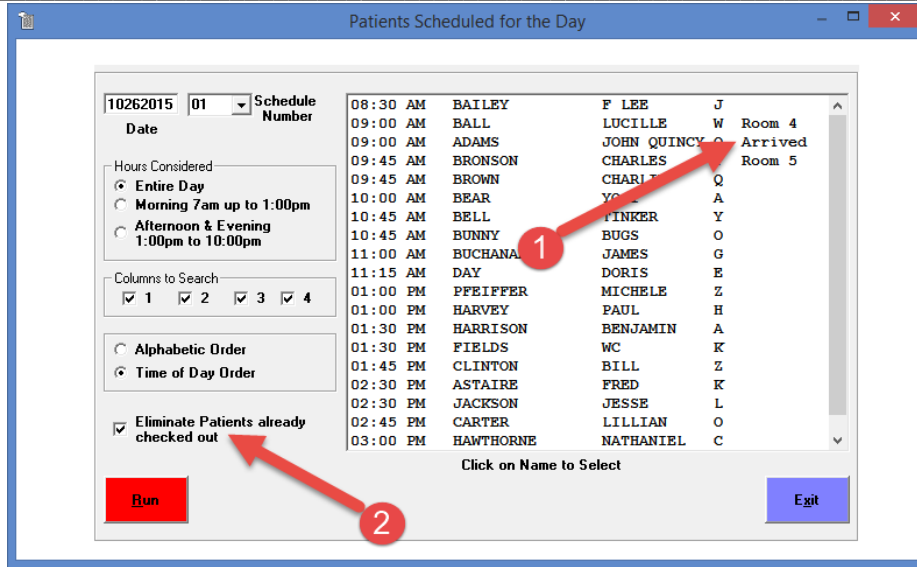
Patients Scheduled for the Day

10262015 01 Schedule Number
Date

Hours Considered
Entire Day
Morning 7am up to 1:00pm
Afternoon & Evening 1:00pm to 10:00pm

Columns to Search
1 2 3 4

Alphabetic Order
Time of Day Order

Eliminate Patients already checked out

| | | | | |
|---|---|---|---|---|
| 08:30 AM | BAILEY | F LEE | J | |
| 09:00 AM | BALL | LUCILLE | W | Room 4 |
| 09:00 AM | ADAMS | JOHN QUINCY | Q | Arrived |
| 09:45 AM | BRONSON | CHARLES | | Room 5 |
| 09:45 AM | BROWN | CHARL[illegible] | Q | |
| 10:00 AM | BEAR | YO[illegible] | A | |
| 10:45 AM | BELL | TINKER | Y | |
| 10:45 AM | BUNNY | BUGS | O | |
| 11:00 AM | BUCHANA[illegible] | JAMES | G | |
| 11:15 AM | DAY | DORIS | E | |
| 01:00 PM | PFEIFFER | MICHELE | Z | |
| 01:00 PM | HARVEY | PAUL | H | |
| 01:30 PM | HARRISON | BENJAMIN | A | |
| 01:30 PM | FIELDS | WC | K | |
| 01:45 PM | CLINTON | BILL | Z | |
| 02:30 PM | ASTAIRE | FRED | K | |
| 02:30 PM | JACKSON | JESSE | L | |
| 02:45 PM | CARTER | LILLIAN | O | |
| 03:00 PM | HAWTHORNE | NATHANIEL | C | |

Click on Name to Select

1

2

Run

Exit